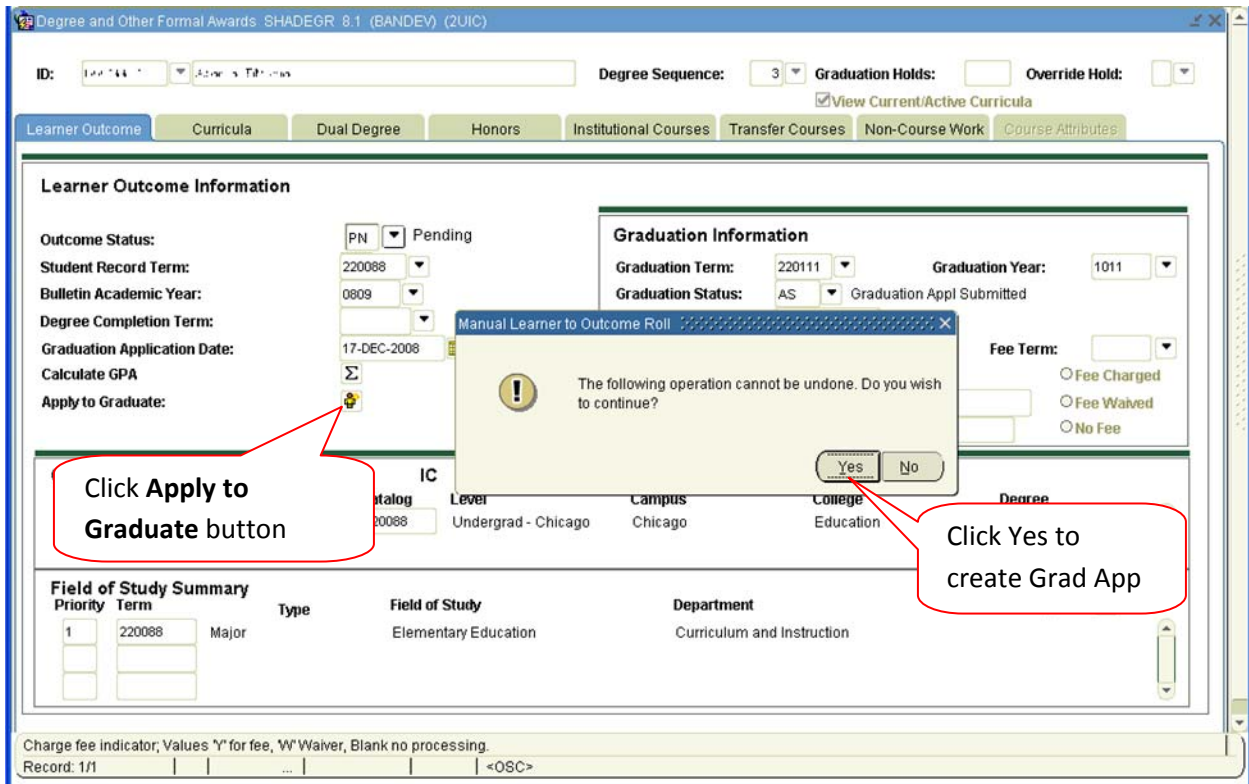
Degree and Other Formal Awards SHADEGR 8.1 (BANDEV) (2UIC)

ID: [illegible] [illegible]

Degree Sequence: 3 Graduation Holds: Override Hold:

View Current/Active Curricula

Learner Outcome | Curricula | Dual Degree | Honors | Institutional Courses | Transfer Courses | Non-Course Work | Course Attributes

Learner Outcome Information

Outcome Status: PN Pending
Student Record Term: 220088
Bulletin Academic Year: 0809
Degree Completion Term:
Graduation Application Date: 17-DEC-2008
Calculate GPA
Apply to Graduate:

Graduation Information

Graduation Term: 220111 Graduation Year: 1011
Graduation Status: AS Graduation Appl Submitted

Fee Term:
Fee Charged
Fee Waived
No Fee

Manual Learner to Outcome Roll

The following operation cannot be undone. Do you wish to continue?

Yes No

Click Apply to Graduate button

Click Yes to create Grad App

IC
Catalog Level Campus College Degree
220088 Undergrad - Chicago Chicago Education

Field of Study Summary
Priority Term Type Field of Study Department
1 220088 Major Elementary Education Curriculum and Instruction

Charge fee indicator; Values 'Y' for fee, 'W' Waiver, Blank no processing.
Record: 1/1 ... <OSC>